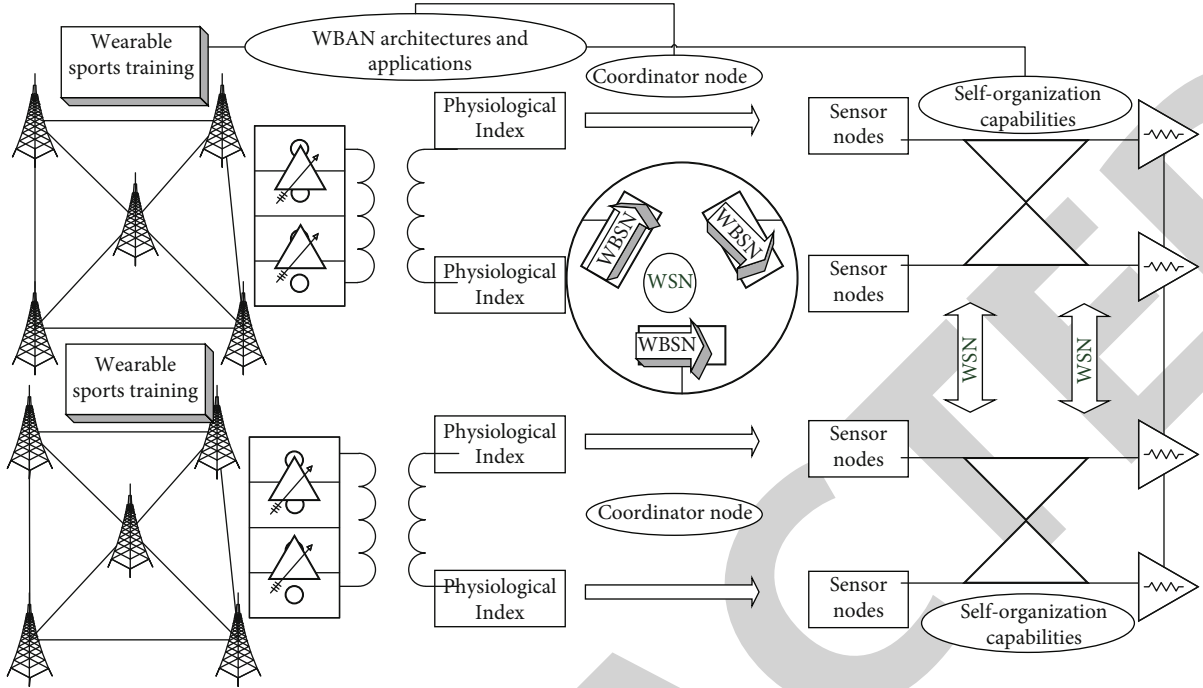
Wearable sports training

WBAN architectures and applications

Coordinator node

Physiological Index

Sensor nodes

Self-organization capabilities

WBSN

WBSN

WSN

WBSN

Physiological Index

Sensor nodes

WSN

WSN

Wearable sports training

Physiological Index

Sensor nodes

Coordinator node

Physiological Index

Sensor nodes

Self-organization capabilities